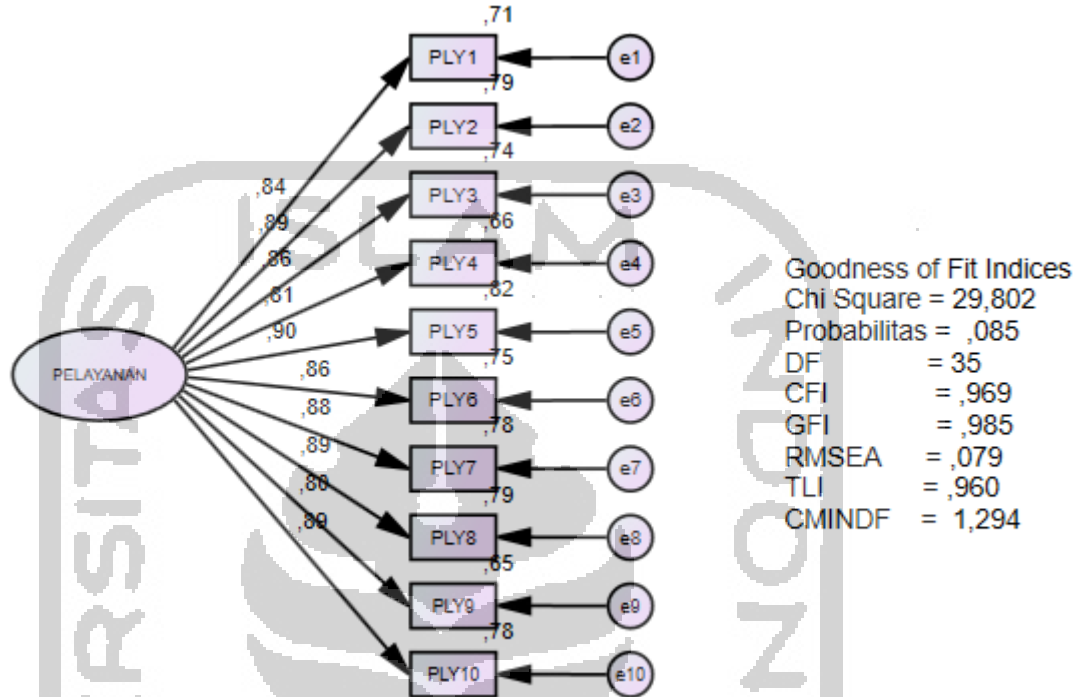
,71
PLY1
e1
,79
PLY2
e2
,74
PLY3
e3
,66
PLY4
e4
,82
PLY5
e5
,75
PLY6
e6
,78
PLY7
e7
,79
PLY8
e8
,65
PLY9
e9
,78
PLY10
e10

,84
,89
,86
,81
,90
,86
,88
,89
,80
,89

PELAYANAN

Goodness of Fit Indices
Chi Square = 29,802
Probabilitas = ,085
DF = 35
CFI = ,969
GFI = ,985
RMSEA = ,079
TLI = ,960
CMINDF = 1,294